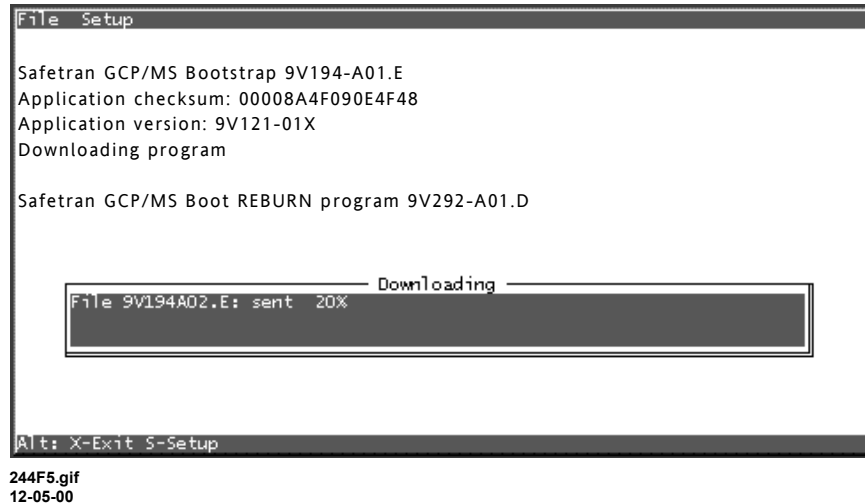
File Setup

Safetran GCP/MS Bootstrap 9V194-A01.E
Application checksum: 00008A4F090E4F48
Application version: 9V121-01X
Downloading program

Safetran GCP/MS Boot REBURN program 9V292-A01.D

Downloading
File 9V194A02.E: sent 20%

Alt: X-Exit S-Setup

244F5.gif
12-05-00